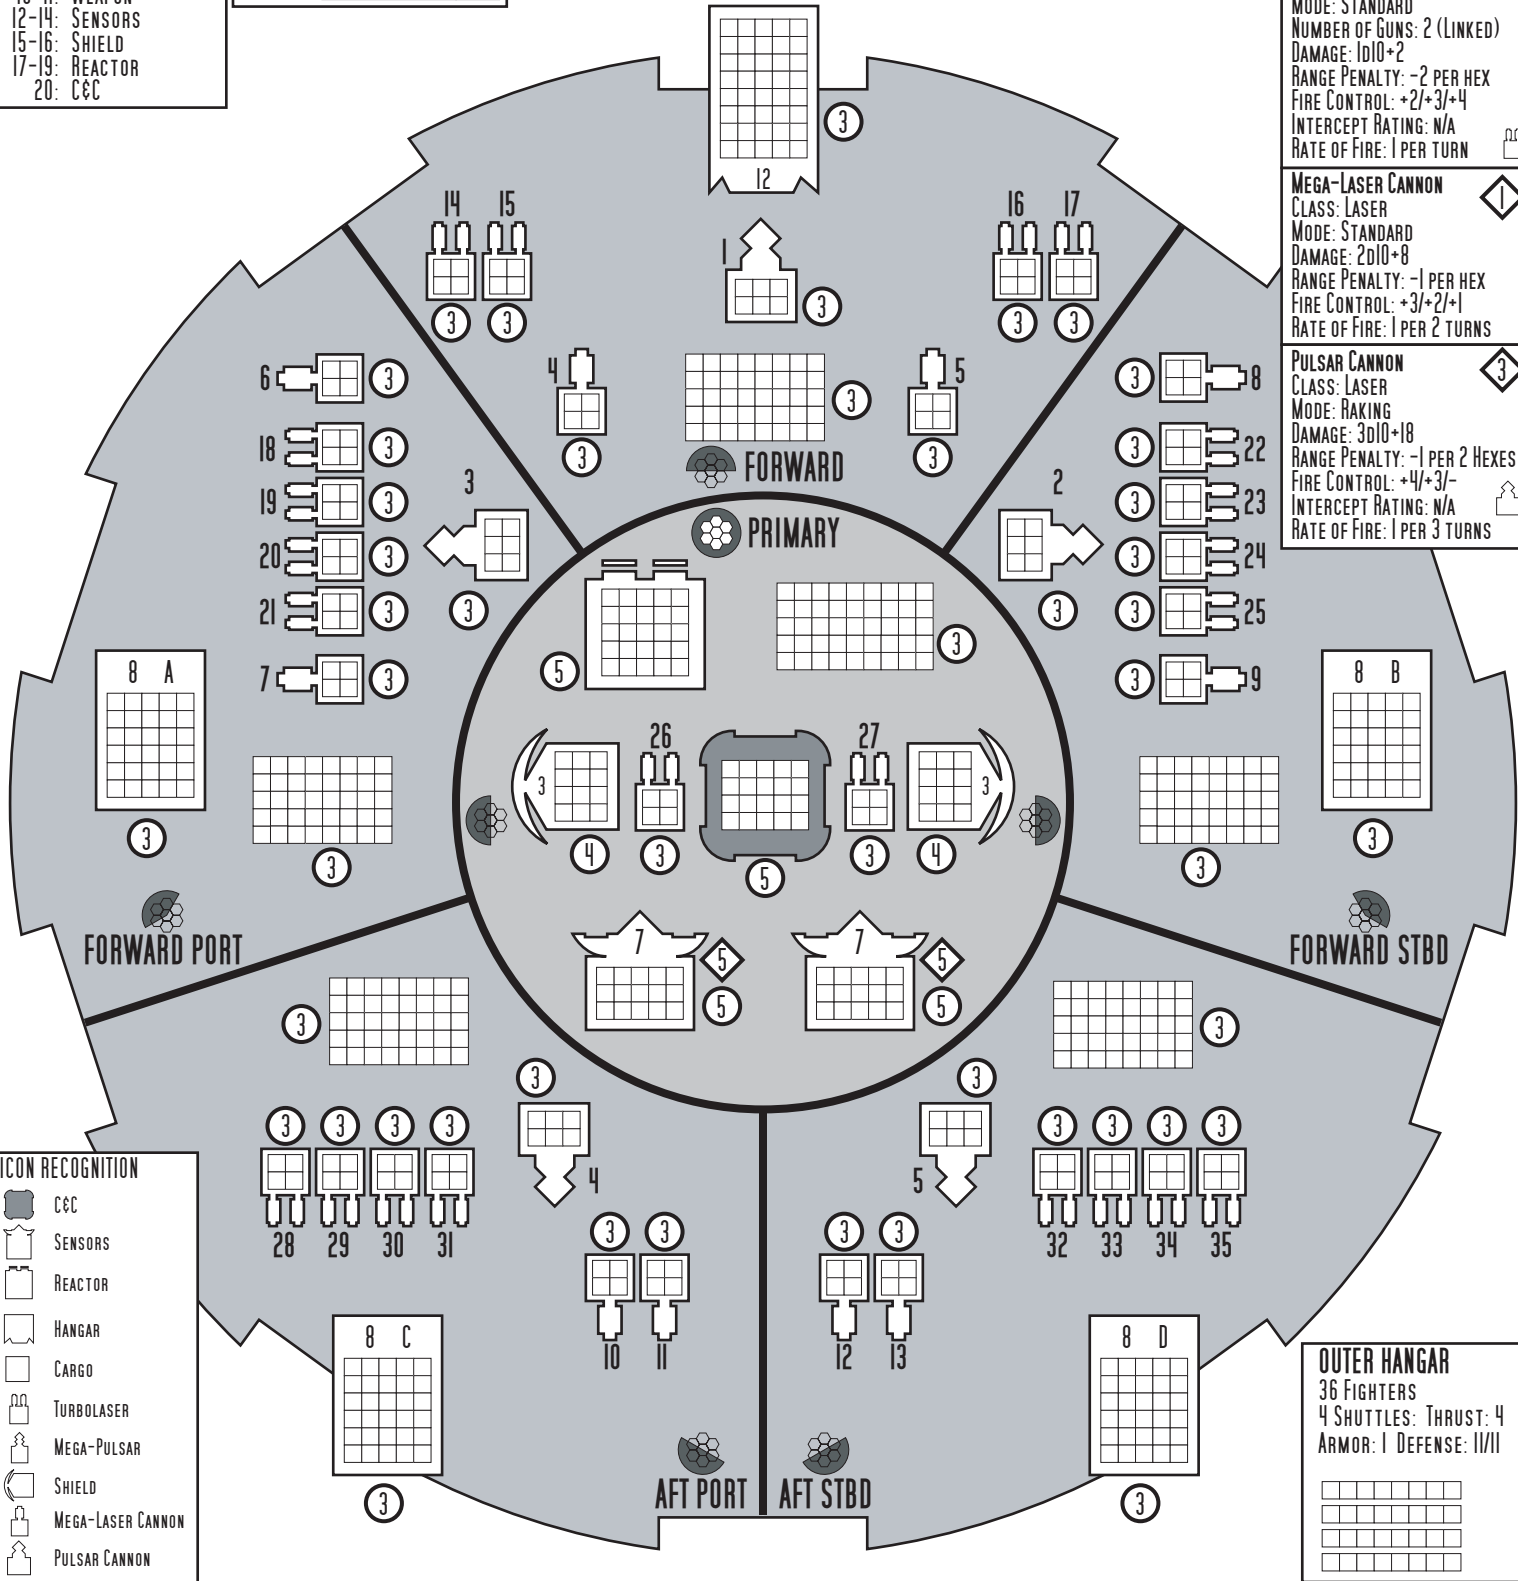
10-11: Weapon
12-14: Sensors
15-16: Shield
17-19: Reactor
20: C&C

Mode: Standard
Number of Guns: 2 (Linked)
Damage: 1d10+2
Range Penalty: -2 per hex
Fire Control: +2/+3/+4
Intercept Rating: N/A
Rate of Fire: 1 per turn

Mega-Laser Cannon
Class: Laser
Mode: Standard
Damage: 2d10+8
Range Penalty: -1 per hex
Fire Control: +3/+2/+1
Rate of Fire: 1 per 2 turns

Pulsar Cannon
Class: Laser
Mode: Raking
Damage: 3d10+18
Range Penalty: -1 per 2 Hexes
Fire Control: +4/+3/-
Intercept Rating: N/A
Rate of Fire: 1 per 3 turns

12 3
1 3
14 15 3 3
16 17 3 3
4 3 3 5 3
FORWARD
6 3
18 3
19 3
20 3
21 3
7 3
3 3
3 8
3 22
3 23
3 24
3 25
3 9
2 3
PRIMARY
5 3
8 A 3 3
8 B 3 3
26 27
3 3 4 3 5 3 3 4
FORWARD PORT
FORWARD STBD
7 5 5
7 5 5
3 3
3 3
3 3 3 3
28 29 30 31
4
3 3
10 11
5
3 3
12 13
3 3 3 3
32 33 34 35
8 C 3
8 D 3
AFT PORT
AFT STBD

ICON RECOGNITION
C&C
Sensors
Reactor
Hangar
Cargo
Turbolaser
Mega-Pulsar
Shield
Mega-Laser Cannon
Pulsar Cannon

OUTER HANGAR
36 Fighters
4 Shuttles: Thrust: 4
Armor: 1 Defense: 11/11